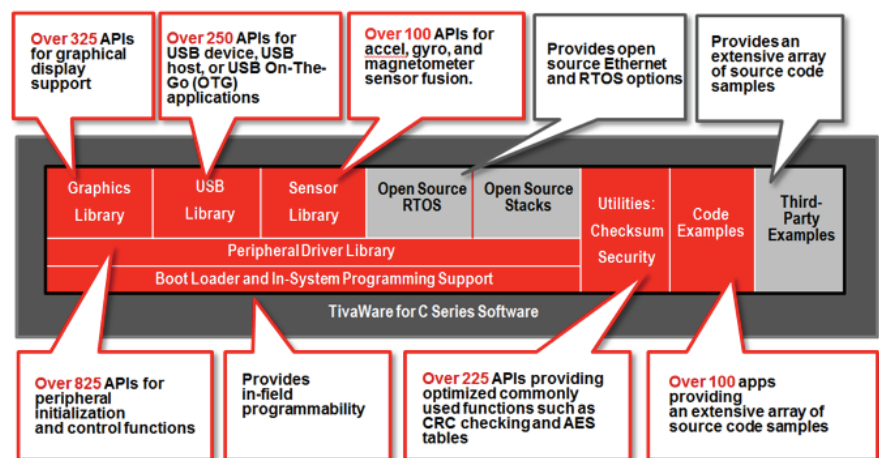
Over 325 APIs for graphical display support

Over 250 APIs for USB device, USB host, or USB On-The-Go (OTG) applications

Over 100 APIs for accel, gyro, and magnetometer sensor fusion.

Provides open source Ethernet and RTOS options

Provides an extensive array of source code samples

Graphics Library

USB Library

Sensor Library

Open Source RTOS

Open Source Stacks

Utilities: Checksum Security

Code Examples

Third-Party Examples

Peripheral Driver Library

Boot Loader and In-System Programming Support

TivaWare for C Series Software

Over 825 APIs for peripheral initialization and control functions

Provides in-field programmability

Over 225 APIs providing optimized commonly used functions such as CRC checking and AES tables

Over 100 apps providing an extensive array of source code samples